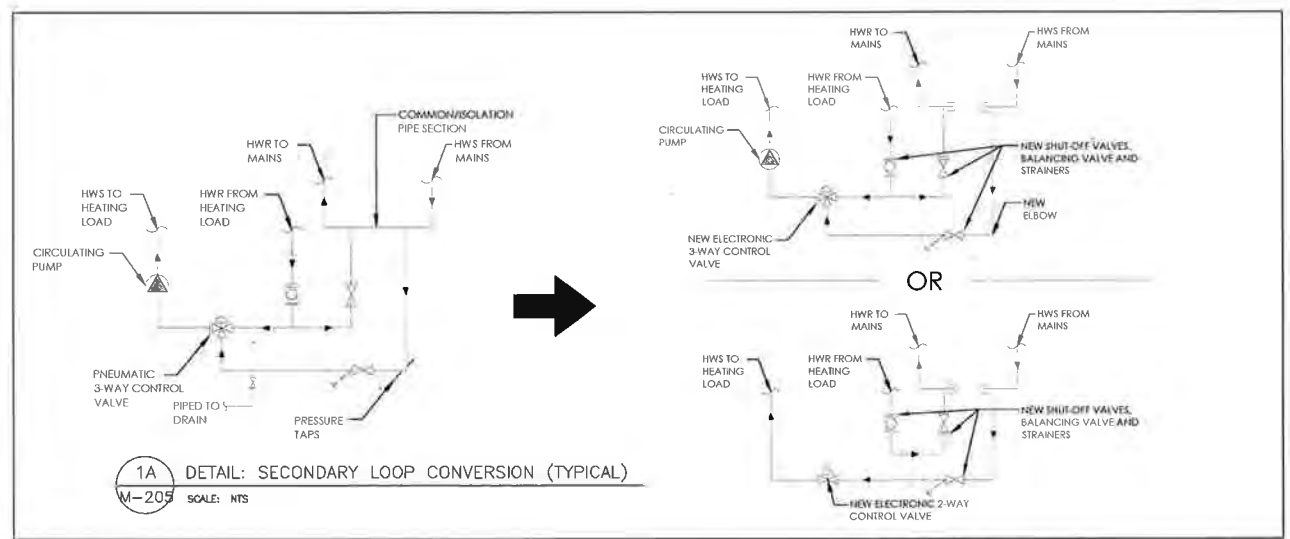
COMMON/ISOLATION PIPE SECTION

HWR TO MAINS

HWS FROM MAINS

HWS TO HEATING LOAD

HWR FROM HEATING LOAD

CIRCULATING PUMP

PNEUMATIC 3-WAY CONTROL VALVE

PIPED TO DRAIN

PRESSURE TAPS

1A
M-205
DETAIL: SECONDARY LOOP CONVERSION (TYPICAL)
SCALE: NTS

HWR TO MAINS

HWS FROM MAINS

HWS TO HEATING LOAD

HWR FROM HEATING LOAD

CIRCULATING PUMP

NEW SHUT-OFF VALVES, BALANCING VALVE AND STRAINERS

NEW ELBOW

NEW ELECTRONIC 3-WAY CONTROL VALVE

OR

HWR TO MAINS

HWS FROM MAINS

HWS TO HEATING LOAD

HWR FROM HEATING LOAD

NEW SHUT-OFF VALVES, BALANCING VALVE AND STRAINERS

NEW ELECTRONIC 2-WAY CONTROL VALVE